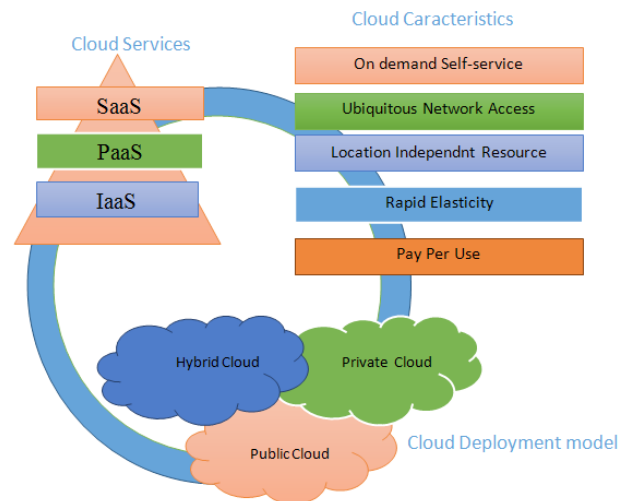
Cloud Services

SaaS

PaaS

IaaS

Cloud Caracteristics

On demand Self-service

Ubiquitous Network Access

Location Independnt Resource

Rapid Elasticity

Pay Per Use

Hybrid Cloud

Private Cloud

Public Cloud

Cloud Deployment model